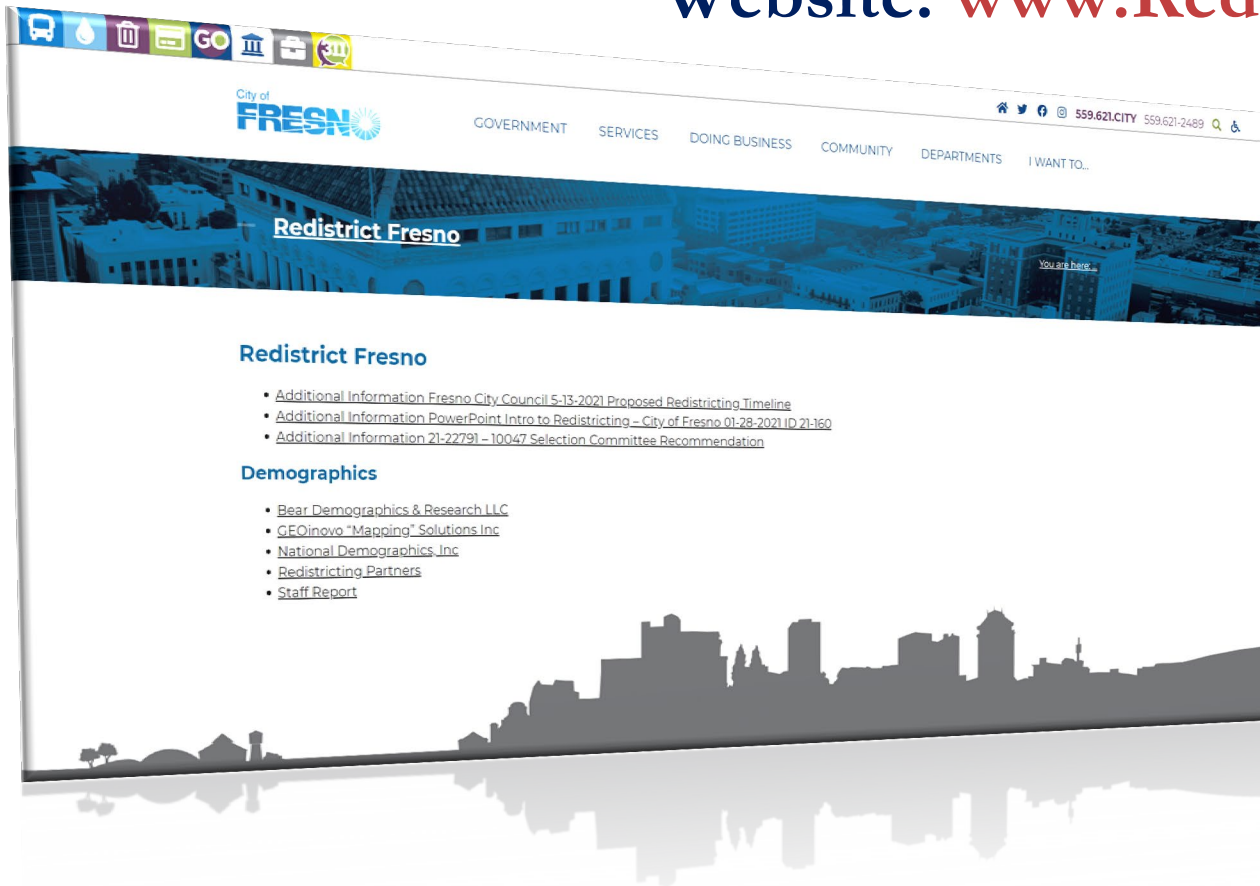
Website: www.Red

GO

311

City of FRESNO

GOVERNMENT SERVICES DOING BUSINESS COMMUNITY DEPARTMENTS I WANT TO...

559.621.CITY 559.621-2489

Redistrict Fresno

You are here:...

Redistrict Fresno

- Additional Information Fresno City Council 5-13-2021 Proposed Redistricting Timeline
- Additional Information PowerPoint Intro to Redistricting – City of Fresno 01-28-2021 ID 21-160
- Additional Information 21-22791 – 10047 Selection Committee Recommendation

Demographics

- Bear Demographics & Research LLC
- GEOinovo "Mapping" Solutions Inc
- National Demographics, Inc
- Redistricting Partners
- Staff Report